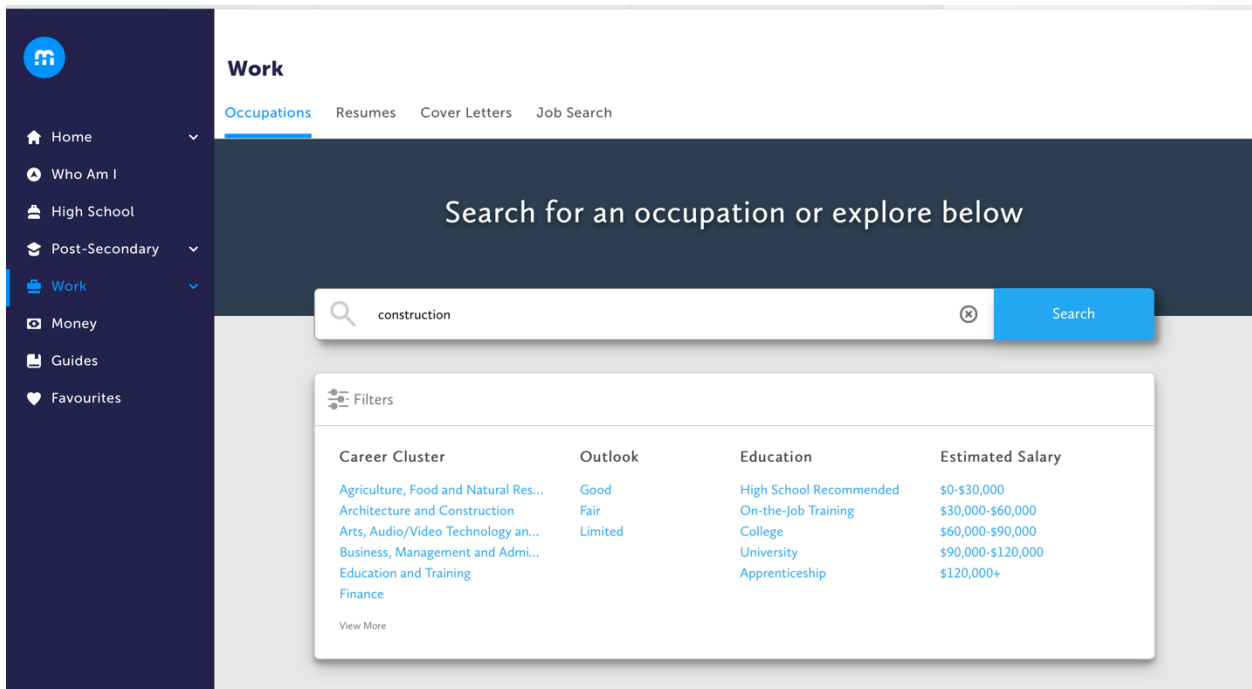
Home
Who Am I
High School
Post-Secondary
Work
Money
Guides
Favourites

Work

Occupations Resumes Cover Letters Job Search

Search for an occupation or explore below

construction

Search

Filters

| Career Cluster | Outlook | Education | Estimated Salary |
|---|---|---|---|
| Agriculture, Food and Natural Res... | Good | High School Recommended | \$0-\$30,000 |
| Architecture and Construction | Fair | On-the-Job Training | \$30,000-\$60,000 |
| Arts, Audio/Video Technology an... | Limited | College | \$60,000-\$90,000 |
| Business, Management and Admi... | | University | \$90,000-\$120,000 |
| Education and Training | | Apprenticeship | \$120,000+ |
| Finance | | | |

View More